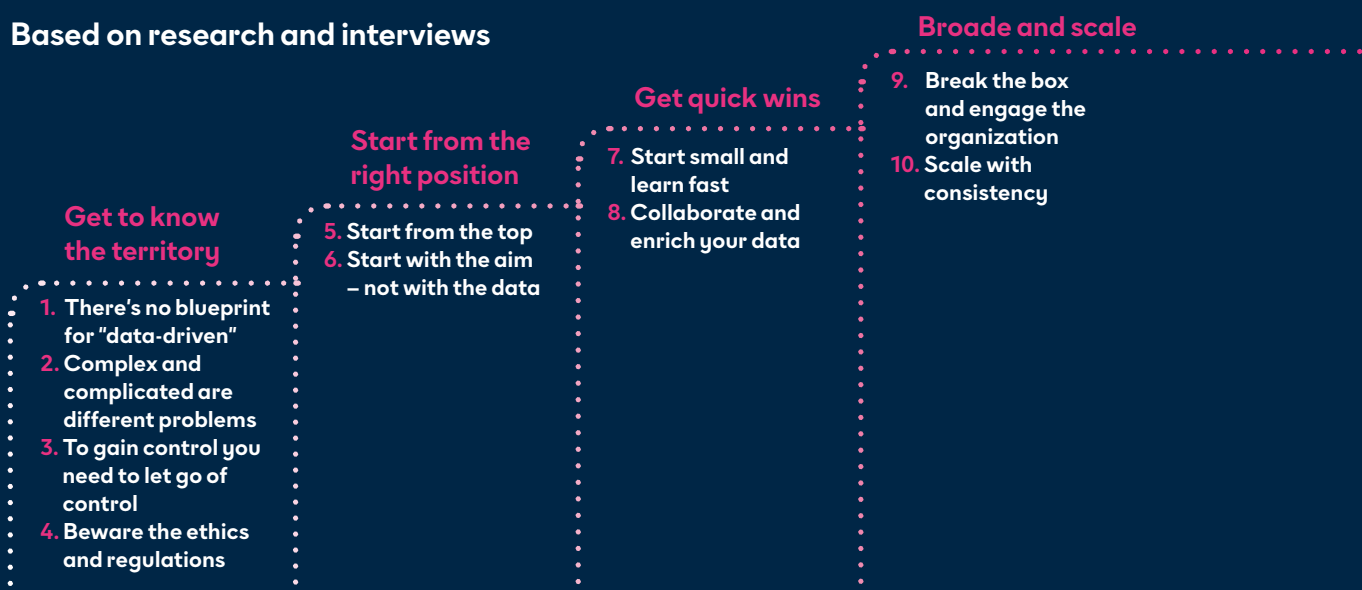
Based on research and interviews

Get to know the territory

1. There's no blueprint for "data-driven"
2. Complex and complicated are different problems
3. To gain control you need to let go of control
4. Beware the ethics and regulations

Start from the right position

5. Start from the top
6. Start with the aim – not with the data

Get quick wins

7. Start small and learn fast
8. Collaborate and enrich your data

Broade and scale

9. Break the box and engage the organization
10. Scale with consistency